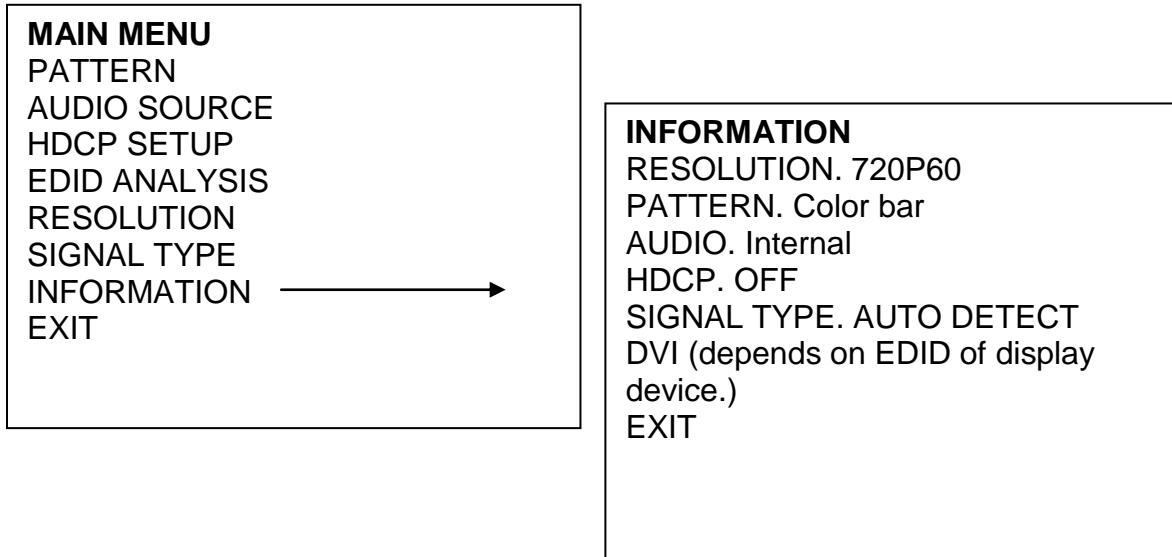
**MAIN MENU**
PATTERN
AUDIO SOURCE
HDCP SETUP
EDID ANALYSIS
RESOLUTION
SIGNAL TYPE
INFORMATION
EXIT

**INFORMATION**
RESOLUTION. 720P60
PATTERN. Color bar
AUDIO. Internal
HDCP. OFF
SIGNAL TYPE. AUTO DETECT
DVI (depends on EDID of display device.)
EXIT